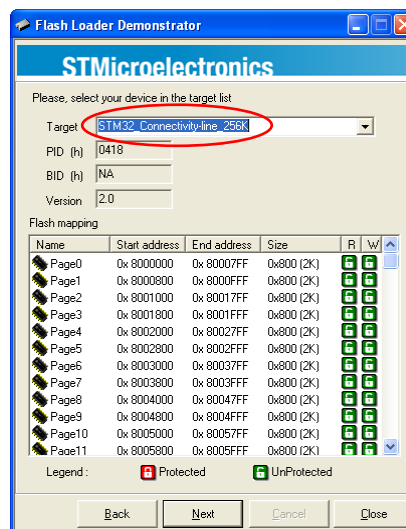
Flash Loader Demonstrator

STMicroelectronics

Please, select your device in the target list

Target STM32_Connectivity-line_256K

PID (h) 0418

BID (h) NA

Version 2.0

Flash mapping

| Name | Start address | End address | Size | R | W |
|---|---|---|---|---|---|
| Page0 | 0x 8000000 | 0x 80007FF | 0x800 (2K) | | |
| Page1 | 0x 8000800 | 0x 8000FFF | 0x800 (2K) | | |
| Page2 | 0x 8001000 | 0x 80017FF | 0x800 (2K) | | |
| Page3 | 0x 8001800 | 0x 8001FFF | 0x800 (2K) | | |
| Page4 | 0x 8002000 | 0x 80027FF | 0x800 (2K) | | |
| Page5 | 0x 8002800 | 0x 8002FFF | 0x800 (2K) | | |
| Page6 | 0x 8003000 | 0x 80037FF | 0x800 (2K) | | |
| Page7 | 0x 8003800 | 0x 8003FFF | 0x800 (2K) | | |
| Page8 | 0x 8004000 | 0x 80047FF | 0x800 (2K) | | |
| Page9 | 0x 8004800 | 0x 8004FFF | 0x800 (2K) | | |
| Page10 | 0x 8005000 | 0x 80057FF | 0x800 (2K) | | |
| Page11 | 0x 8005800 | 0x 8005FFF | 0x800 (2K) | | |

Legend : Protected UnProtected

Back Next Cancel Close